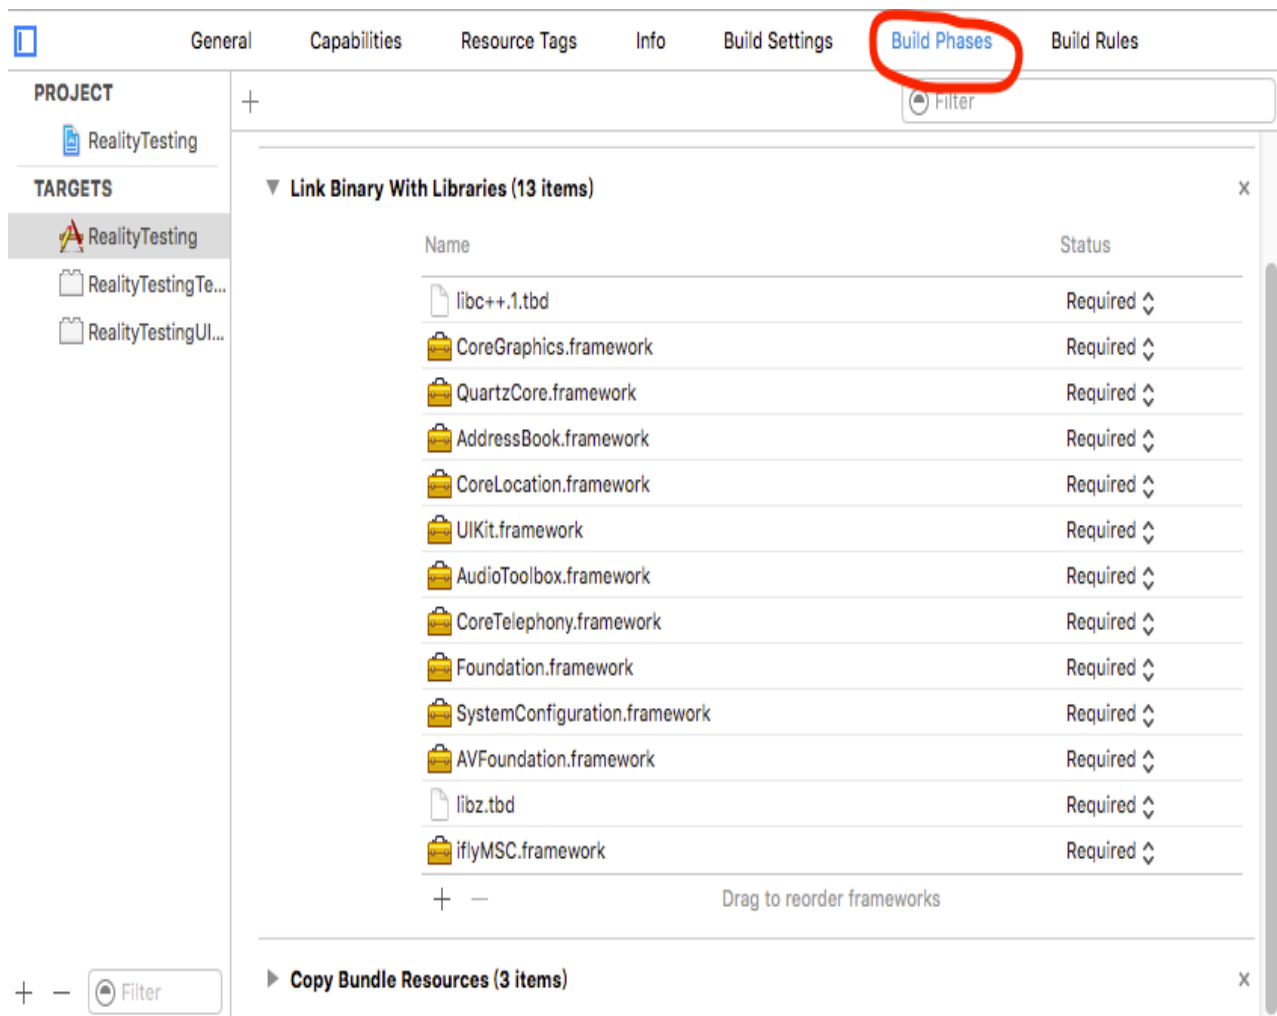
General Capabilities Resource Tags Info Build Settings Build Phases Build Rules

PROJECT

RealityTesting

TARGETS

RealityTesting

RealityTestingTe...

RealityTestingUI...

+

Filter

Link Binary With Libraries (13 items)

×

| Name | Status |
|---|---|
| libc++.1.tbd | Required ⌃ |
| CoreGraphics.framework | Required ⌃ |
| QuartzCore.framework | Required ⌃ |
| AddressBook.framework | Required ⌃ |
| CoreLocation.framework | Required ⌃ |
| UIKit.framework | Required ⌃ |
| AudioToolbox.framework | Required ⌃ |
| CoreTelephony.framework | Required ⌃ |
| Foundation.framework | Required ⌃ |
| SystemConfiguration.framework | Required ⌃ |
| AVFoundation.framework | Required ⌃ |
| libz.tbd | Required ⌃ |
| iflyMSC.framework | Required ⌃ |

+ — Drag to reorder frameworks

Copy Bundle Resources (3 items)

×

+ — Filter